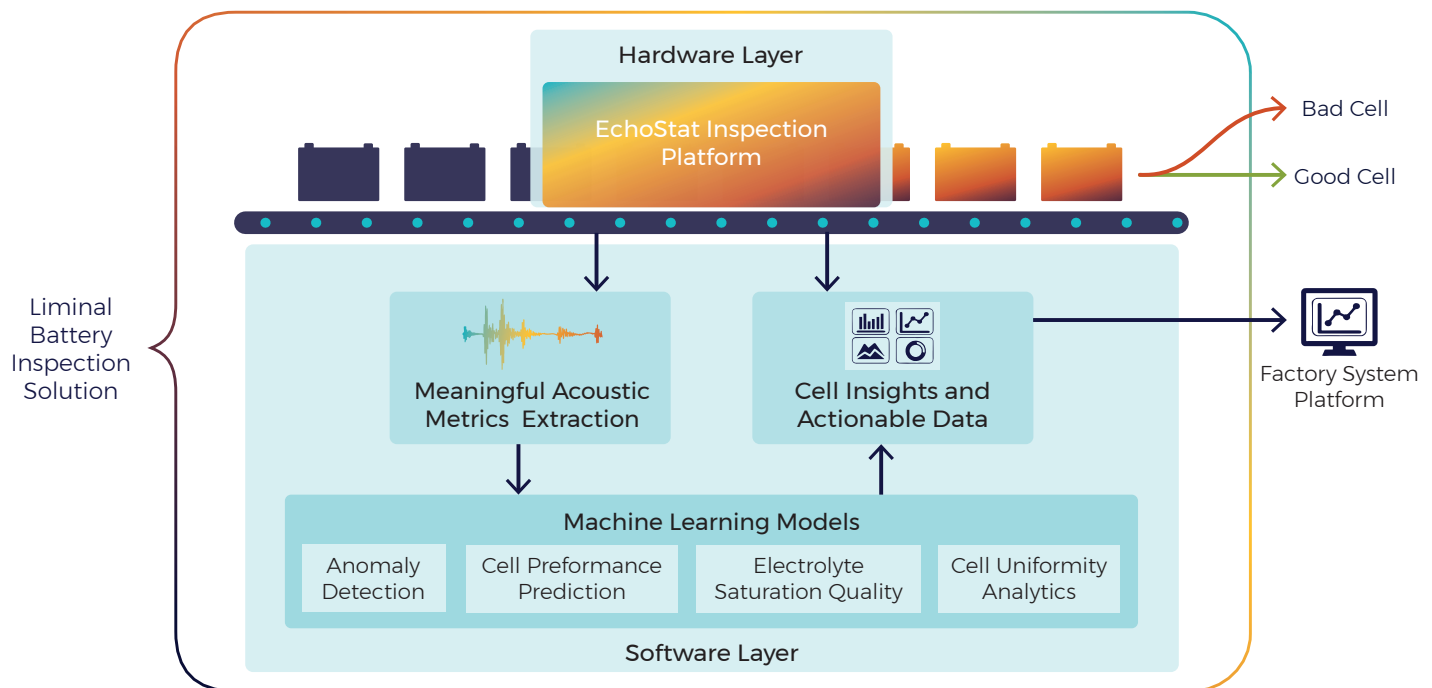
Liminal Battery Inspection Solution

Hardware Layer

EchoStat Inspection Platform

Bad Cell

Good Cell

Meaningful Acoustic Metrics Extraction

Cell Insights and Actionable Data

Factory System Platform

Machine Learning Models

Anomaly Detection

Cell Preformance Prediction

Electrolyte Saturation Quality

Cell Uniformity Analytics

Software Layer